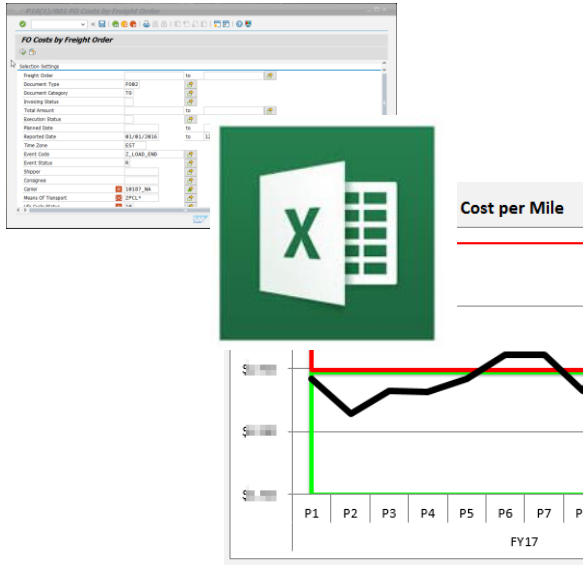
FO Costs by Freight Order

Selection Settings

| | | | |
|---|---|---|---|
| Freight Order | | to | |
| Document Type | FO02 | | |
| Document Category | TO | | |
| Invoicing Status | | | |
| Total Amount | | to | |
| Execution Status | | | |
| Planned Date | | to | |
| Reported Date | 01/01/2016 | to | 12 |
| Time Zone | EST | | |
| Event Code | Z_LOAD_END | | |
| Event Status | R | | |
| Shipper | | | |
| Consignee | | | |
| Carrier | 10107_NA | | |
| Means Of Transport | ZFCL* | | |

X

Cost per Mile

$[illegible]

$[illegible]

$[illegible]

P1 P2 P3 P4 P5 P6 P7 P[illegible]

FY17